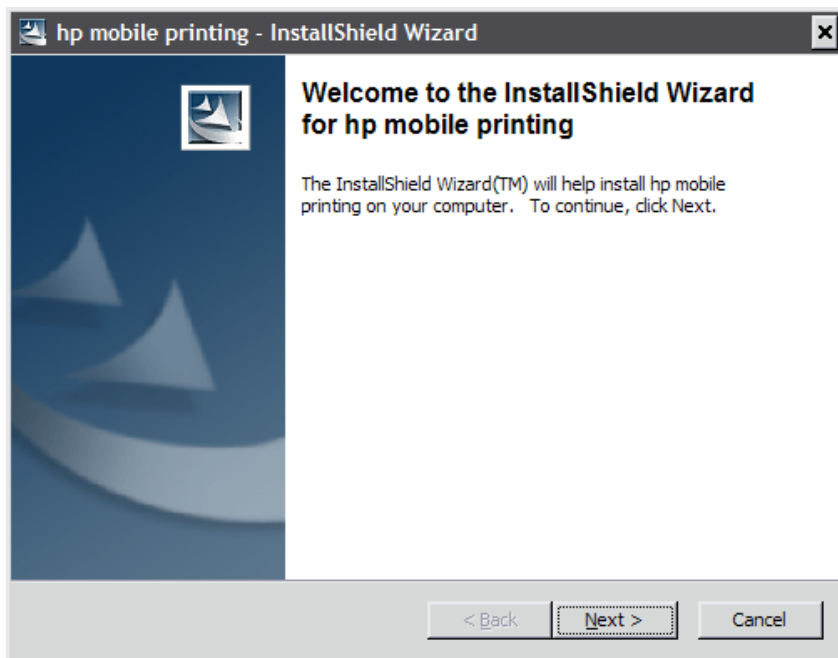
hp mobile printing - InstallShield Wizard

×

Welcome to the InstallShield Wizard for hp mobile printing

The InstallShield Wizard(TM) will help install hp mobile printing on your computer. To continue, click Next.

< Back

Next >

Cancel